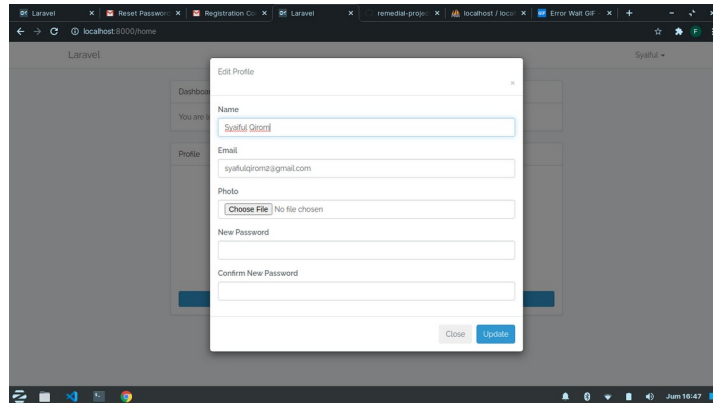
Laravel × | Reset Passwor × | Registration Co × | Laravel × | remedial-proje × | localhost / loca × | Error Wait GIF × | +

localhost:8000/home

Laravel

Syaiful

Dashboa

You are l

Profile

Edit Profile

×

Name

Syaiful Qirom

Email

syaifulqirom2@gmail.com

Photo

Choose File No file chosen

New Password

Confirm New Password

Close Update

Jum 16:47